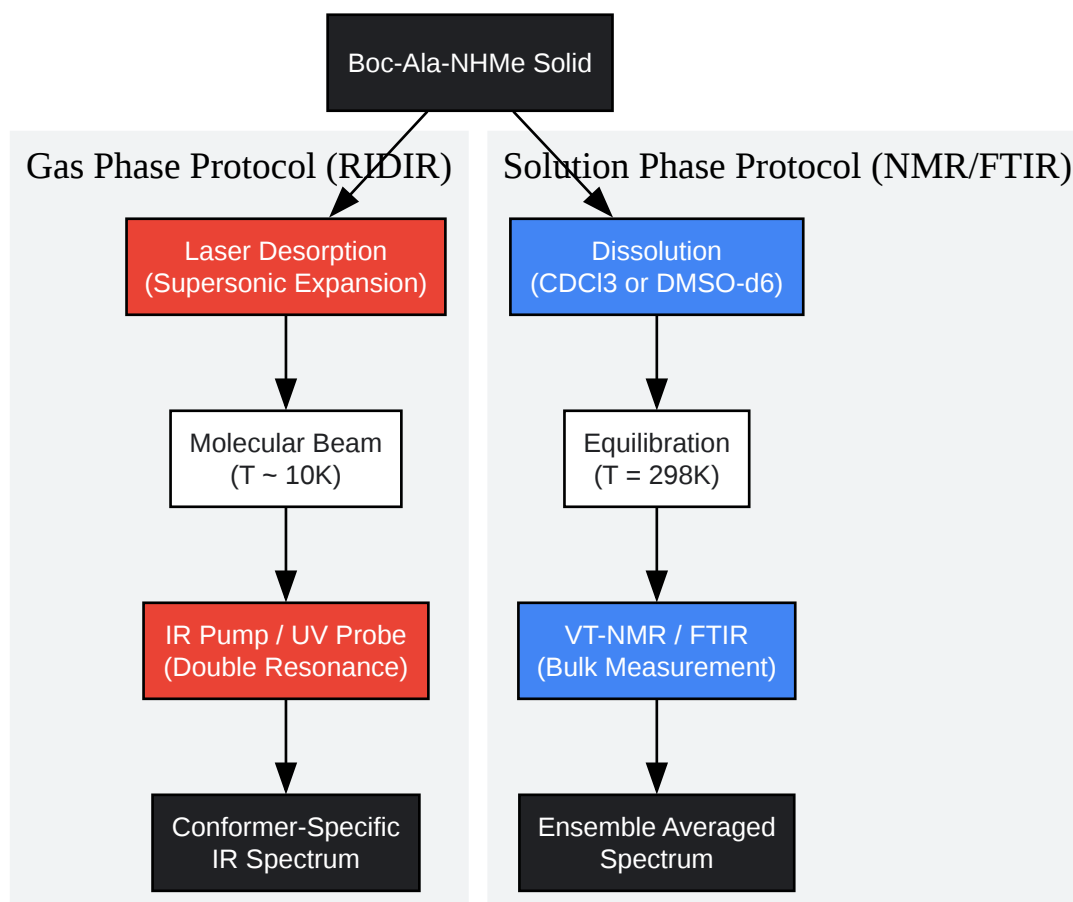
Boc-Ala-NHMe Solid

Gas Phase Protocol (RIDIR)

Laser Desorption
(Supersonic Expansion)

Molecular Beam
(T ~ 10K)

IR Pump / UV Probe
(Double Resonance)

Conformer-Specific
IR Spectrum

Solution Phase Protocol (NMR/FTIR)

Dissolution
(CDCl3 or DMSO-d6)

Equilibration
(T = 298K)

VT-NMR / FTIR
(Bulk Measurement)

Ensemble Averaged
Spectrum